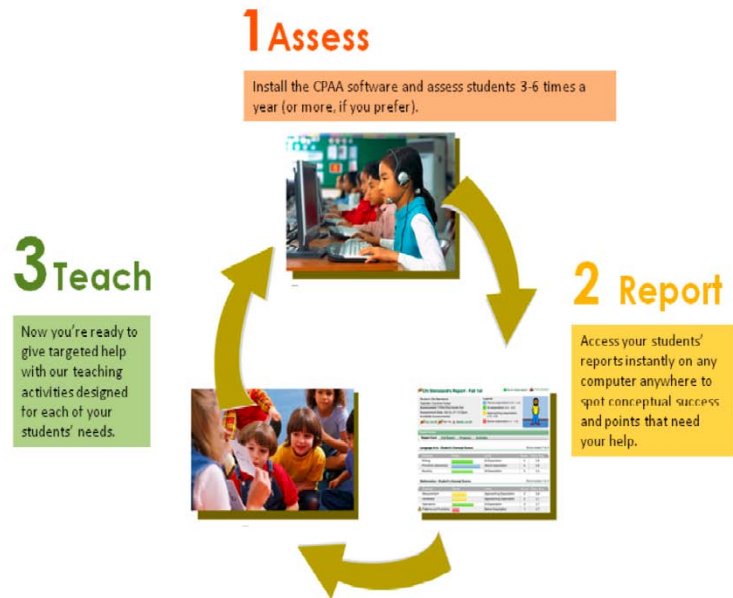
1 Assess

Install the CPAA software and assess students 3-6 times a year (or more, if you prefer).

3 Teach

Now you're ready to give targeted help with our teaching activities designed for each of your students' needs.

2 Report

Access your students' reports instantly on any computer anywhere to spot conceptual success and points that need your help.

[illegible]